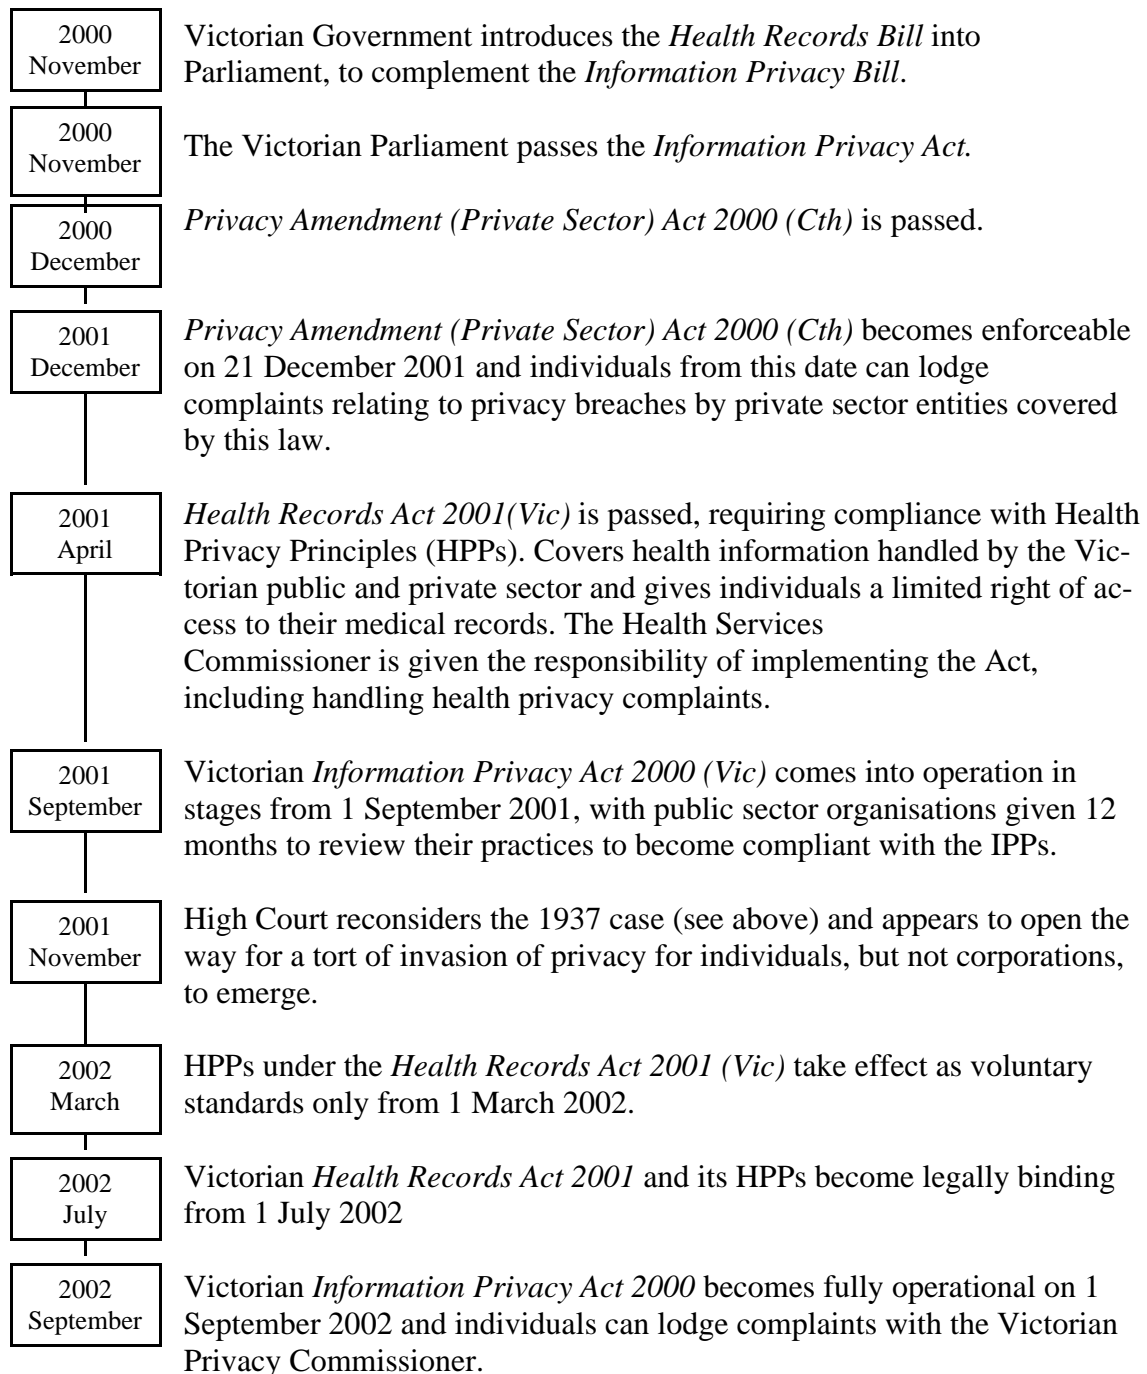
2000
November

Victorian Government introduces the *Health Records Bill* into Parliament, to complement the *Information Privacy Bill*.

2000
November

The Victorian Parliament passes the *Information Privacy Act.*

2000
December

*Privacy Amendment (Private Sector) Act 2000 (Cth)* is passed.

2001
December

*Privacy Amendment (Private Sector) Act 2000 (Cth)* becomes enforceable on 21 December 2001 and individuals from this date can lodge complaints relating to privacy breaches by private sector entities covered by this law.

2001
April

*Health Records Act 2001(Vic)* is passed, requiring compliance with Health Privacy Principles (HPPs). Covers health information handled by the Victorian public and private sector and gives individuals a limited right of access to their medical records. The Health Services Commissioner is given the responsibility of implementing the Act, including handling health privacy complaints.

2001
September

Victorian *Information Privacy Act 2000 (Vic)* comes into operation in stages from 1 September 2001, with public sector organisations given 12 months to review their practices to become compliant with the IPPs.

2001
November

High Court reconsiders the 1937 case (see above) and appears to open the way for a tort of invasion of privacy for individuals, but not corporations, to emerge.

2002
March

HPPs under the *Health Records Act 2001 (Vic)* take effect as voluntary standards only from 1 March 2002.

2002
July

Victorian *Health Records Act 2001* and its HPPs become legally binding from 1 July 2002

2002
September

Victorian *Information Privacy Act 2000* becomes fully operational on 1 September 2002 and individuals can lodge complaints with the Victorian Privacy Commissioner.